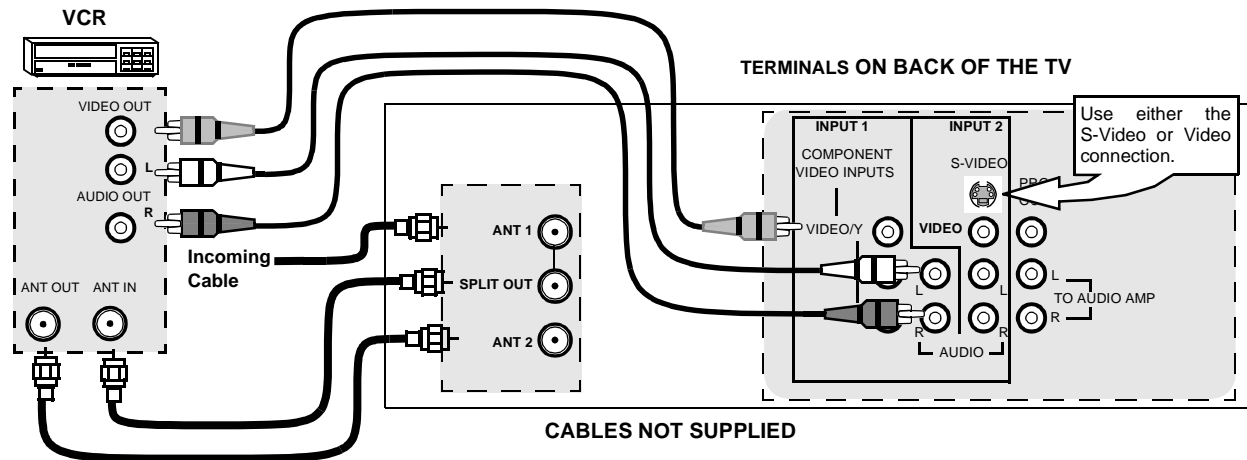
VCR

VIDEO OUT

L

AUDIO OUT

R

ANT OUT ANT IN

Incoming Cable

TERMINALS ON BACK OF THE TV

ANT 1

SPLIT OUT

ANT 2

Use either the S-Video or Video connection.

INPUT 1

COMPONENT VIDEO INPUTS

VIDEO/Y

L

R

INPUT 2

S-VIDEO

VIDEO

L

R

AUDIO

PRO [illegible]

L

R

TO AUDIO AMP

CABLES NOT SUPPLIED